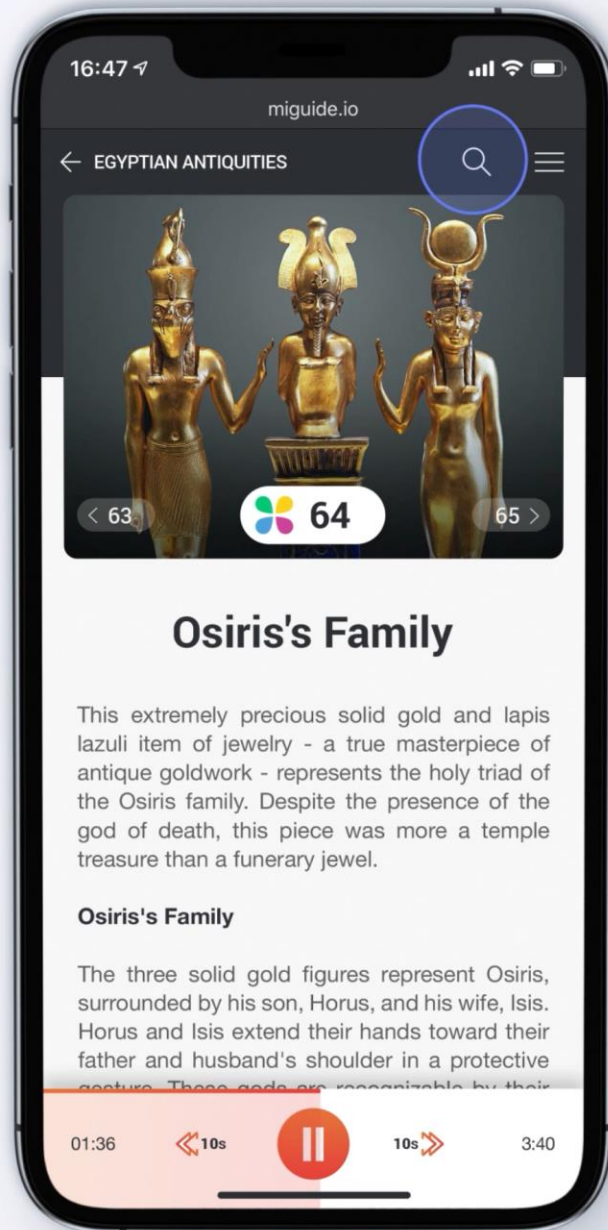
16:47

miguide.io

EGYPTIAN ANTIQUITIES

< 63

64

65 >

Osiris's Family

This extremely precious solid gold and lapis lazuli item of jewelry - a true masterpiece of antique goldwork - represents the holy triad of the Osiris family. Despite the presence of the god of death, this piece was more a temple treasure than a funerary jewel.

Osiris's Family

The three solid gold figures represent Osiris, surrounded by his son, Horus, and his wife, Isis. Horus and Isis extend their hands toward their father and husband's shoulder in a protective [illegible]

01:36

10s

10s

3:40